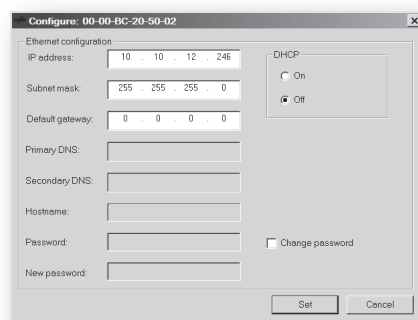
Configure: 00-00-BC-20-50-02

Ethernet configuration

IP address: 10 . 10 . 12 . 246

Subnet mask: 255 . 255 . 255 . 0

Default gateway: 0 . 0 . 0 . 0

Primary DNS:

Secondary DNS:

Hostname:

Password:

New password:

DHCP

On

Off

Change password

Set

Cancel